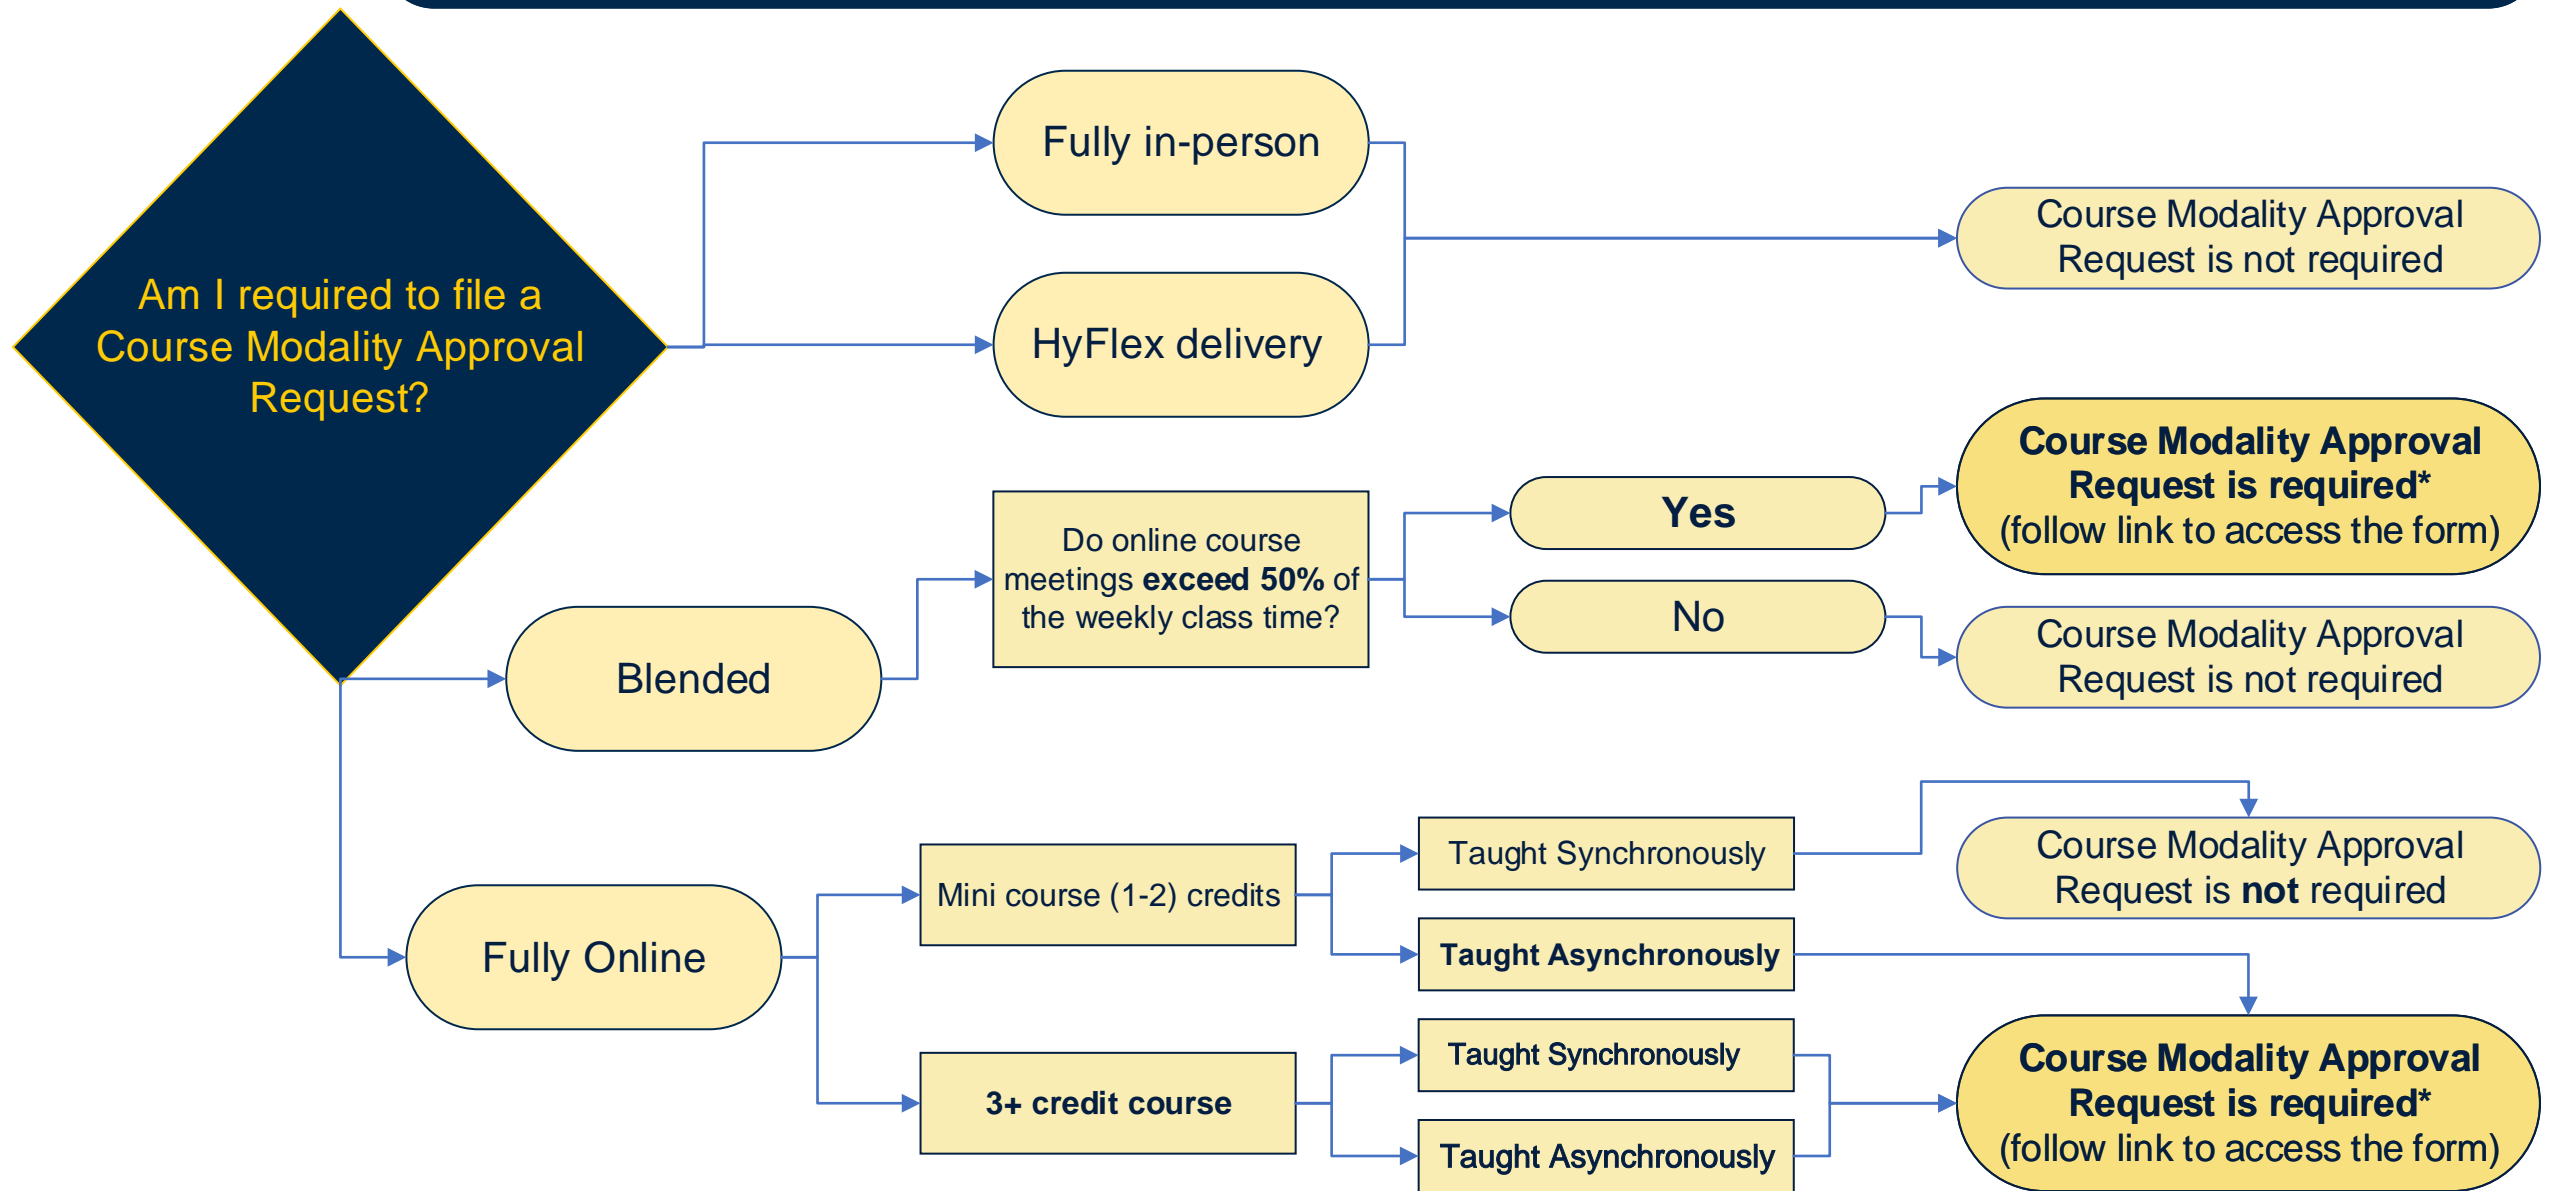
Am I required to file a Course Modality Approval Request?

Fully in-person

HyFlex delivery

Course Modality Approval Request is not required

Blended

Do online course meetings **exceed 50%** of the weekly class time?

**Yes**

No

**Course Modality Approval Request is required***
(follow link to access the form)

Course Modality Approval Request is not required

Fully Online

Mini course (1-2) credits

Taught Synchronously

**Taught Asynchronously**

Course Modality Approval Request is **not** required

**3+ credit course**

Taught Synchronously

Taught Asynchronously

**Course Modality Approval Request is required***
(follow link to access the form)